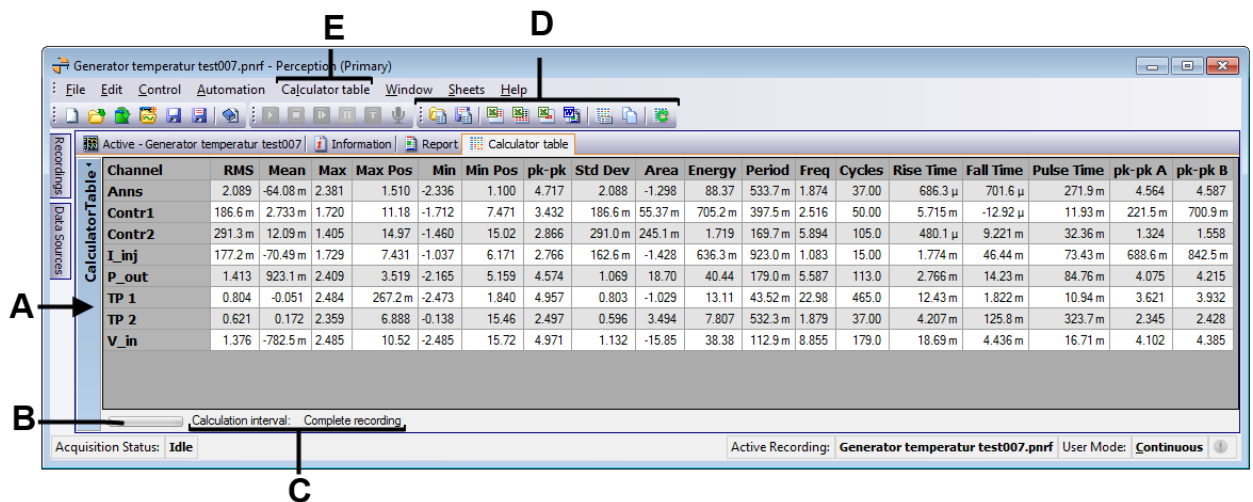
E D

Generator temperatur test007.pnrf - Perception (Primary)

File Edit Control Automation Calculator table Window Sheets Help

Recordings Data Sources

Active - Generator temperatur test007 Information Report Calculator table

CalculatorTable

| Channel | RMS | Mean | Max | Max Pos | Min | Min Pos | pk-pk | Std Dev | Area | Energy | Period | Freq | Cycles | Rise Time | Fall Time | Pulse Time | pk-pk A | pk-pk B |
|---|---|---|---|---|---|---|---|---|---|---|---|---|---|---|---|---|---|---|
| Anns | 2.089 | -64.08 m | 2.381 | 1.510 | -2.336 | 1.100 | 4.717 | 2.088 | -1.298 | 88.37 | 533.7 m | 1.874 | 37.00 | 686.3 µ | 701.6 µ | 271.9 m | 4.564 | 4.587 |
| Contr1 | 186.6 m | 2.733 m | 1.720 | 11.18 | -1.712 | 7.471 | 3.432 | 186.6 m | 55.37 m | 705.2 m | 397.5 m | 2.516 | 50.00 | 5.715 m | -12.92 µ | 11.93 m | 221.5 m | 700.9 m |
| Contr2 | 291.3 m | 12.09 m | 1.405 | 14.97 | -1.460 | 15.02 | 2.866 | 291.0 m | 245.1 m | 1.719 | 169.7 m | 5.894 | 105.0 | 480.1 µ | 9.221 m | 32.36 m | 1.324 | 1.558 |
| I_inj | 177.2 m | -70.49 m | 1.729 | 7.431 | -1.037 | 6.171 | 2.766 | 162.6 m | -1.428 | 636.3 m | 923.0 m | 1.083 | 15.00 | 1.774 m | 46.44 m | 73.43 m | 688.6 m | 842.5 m |
| P_out | 1.413 | 923.1 m | 2.409 | 3.519 | -2.165 | 5.159 | 4.574 | 1.069 | 18.70 | 40.44 | 179.0 m | 5.587 | 113.0 | 2.766 m | 14.23 m | 84.76 m | 4.075 | 4.215 |
| TP 1 | 0.804 | -0.051 | 2.484 | 267.2 m | -2.473 | 1.840 | 4.957 | 0.803 | -1.029 | 13.11 | 43.52 m | 22.98 | 465.0 | 12.43 m | 1.822 m | 10.94 m | 3.621 | 3.932 |
| TP 2 | 0.621 | 0.172 | 2.359 | 6.888 | -0.138 | 15.46 | 2.497 | 0.596 | 3.494 | 7.807 | 532.3 m | 1.879 | 37.00 | 4.207 m | 125.8 m | 323.7 m | 2.345 | 2.428 |
| V_in | 1.376 | -782.5 m | 2.485 | 10.52 | -2.485 | 15.72 | 4.971 | 1.132 | -15.85 | 38.38 | 112.9 m | 8.855 | 179.0 | 18.69 m | 4.436 m | 16.71 m | 4.102 | 4.385 |

A

B Calculation interval: Complete recording

Acquisition Status: Idle Active Recording: Generator temperatur test007.pnrf User Mode: Continuous

C